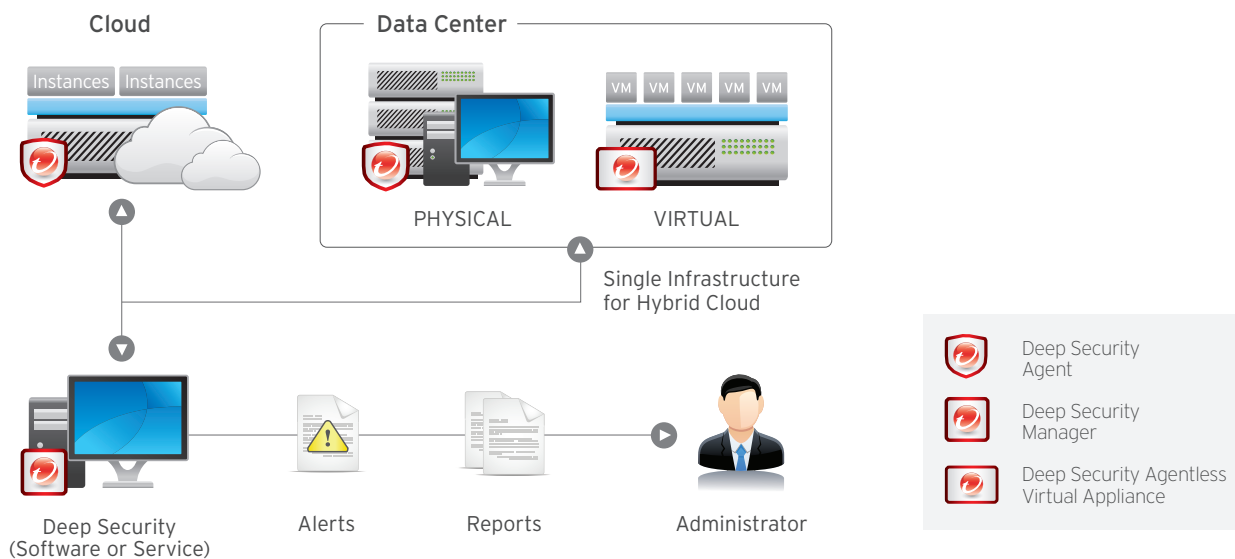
Cloud

Instances Instances

Data Center

VM VM VM VM VM

PHYSICAL

VIRTUAL

Single Infrastructure for Hybrid Cloud

Deep Security (Software or Service)

Alerts

Reports

Administrator

Deep Security Agent

Deep Security Manager

Deep Security Agentless Virtual Appliance